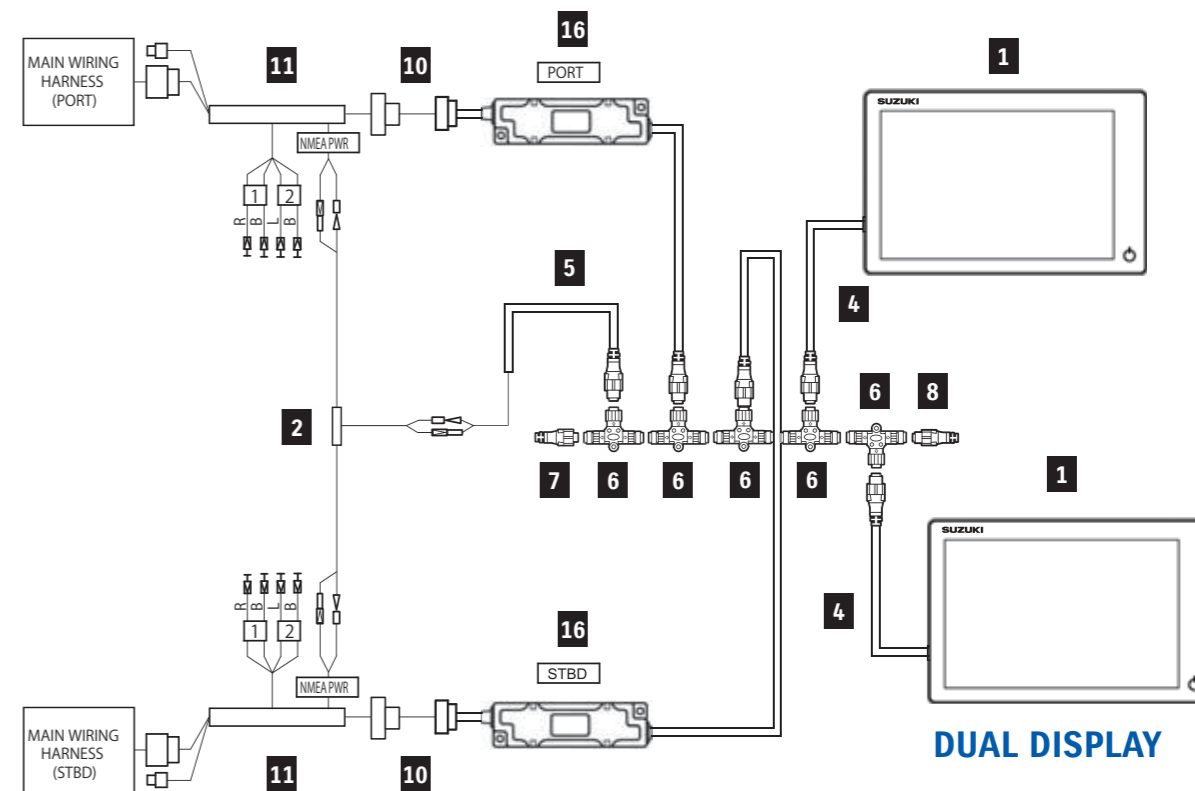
MAIN WIRING HARNESS (PORT)

11

10

16

PORT

1

SUZUKI

NMEA PWR

1 2

R B L B

5

4

2

7

6

6

6

6

6

8

1

SUZUKI

R B L B

1 2

4

16

STBD

NMEA PWR

MAIN WIRING HARNESS (STBD)

11

10

DUAL DISPLAY